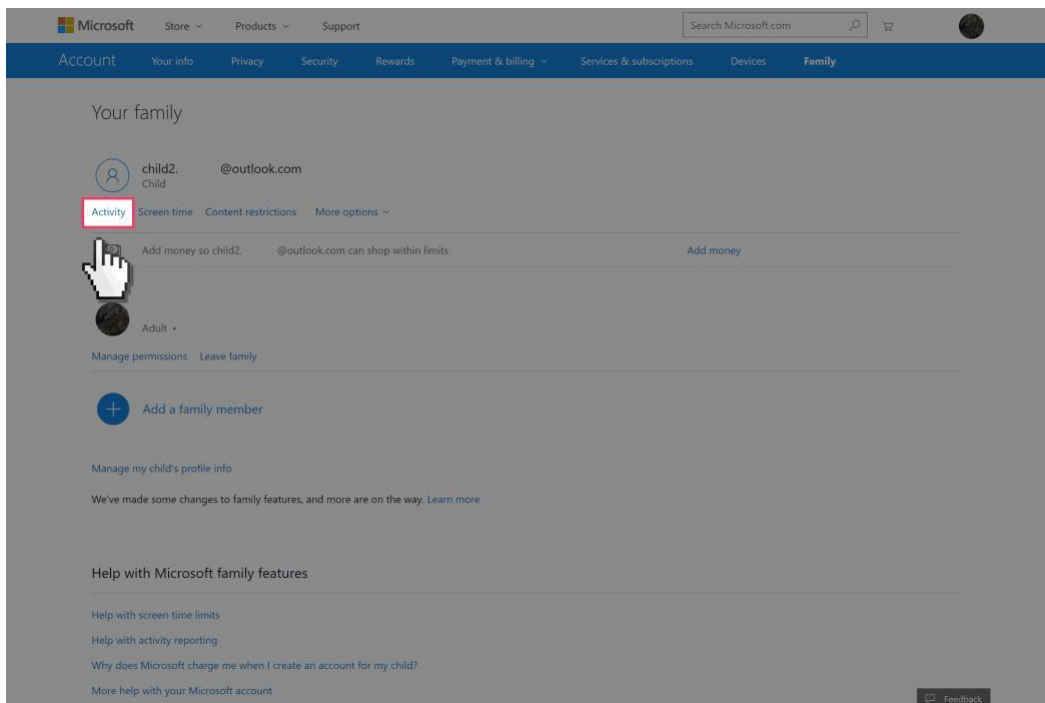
Microsoft Store Products Support Search Microsoft.com

Account Your info Privacy Security Rewards Payment & billing Services & subscriptions Devices Family

Your family

child2. @outlook.com
Child

Activity Screen time Content restrictions More options

Add money so child2. @outlook.com can shop within limits Add money

Adult •

Manage permissions Leave family

Add a family member

Manage my child's profile info

We've made some changes to family features, and more are on the way. Learn more

Help with Microsoft family features

Help with screen time limits

Help with activity reporting

Why does Microsoft charge me when I create an account for my child?

More help with your Microsoft account

Feedback